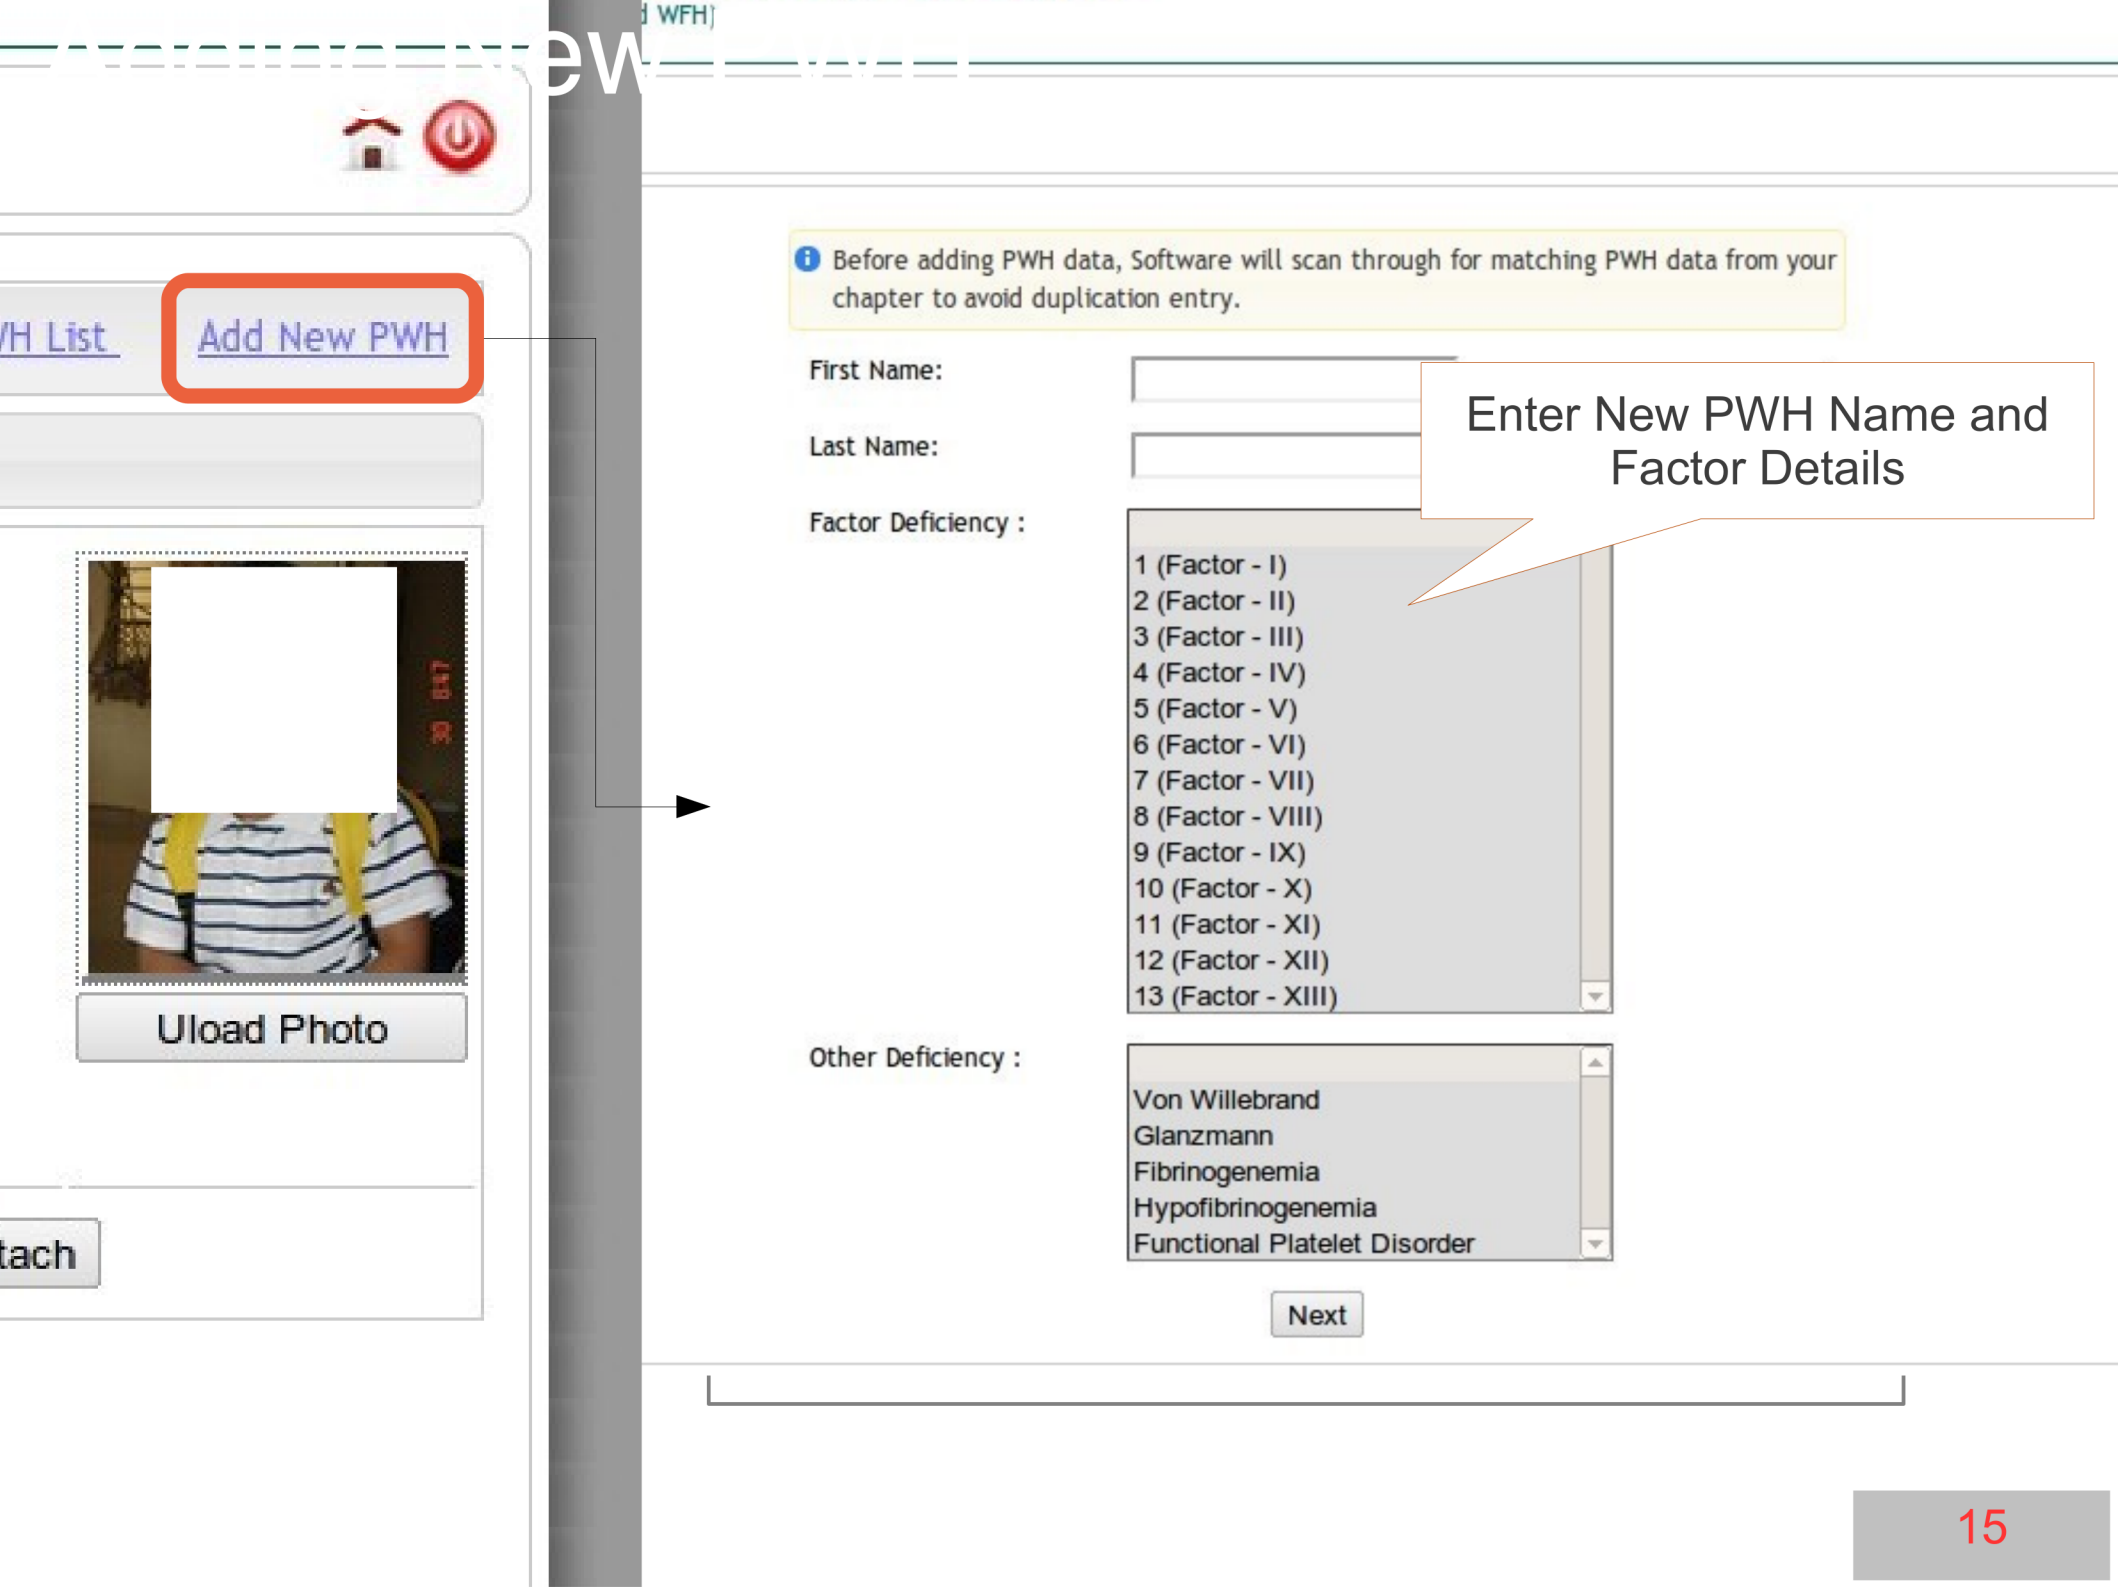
ew

WFH)

VH List

Add New PWH

Uload Photo

tach

Before adding PWH data, Software will scan through for matching PWH data from your chapter to avoid duplication entry.

First Name:

Last Name:

Factor Deficiency :

1 (Factor - I)
2 (Factor - II)
3 (Factor - III)
4 (Factor - IV)
5 (Factor - V)
6 (Factor - VI)
7 (Factor - VII)
8 (Factor - VIII)
9 (Factor - IX)
10 (Factor - X)
11 (Factor - XI)
12 (Factor - XII)
13 (Factor - XIII)

Other Deficiency :

Von Willebrand
Glanzmann
Fibrinogenemia
Hypofibrinogenemia
Functional Platelet Disorder

Next

Enter New PWH Name and Factor Details

15